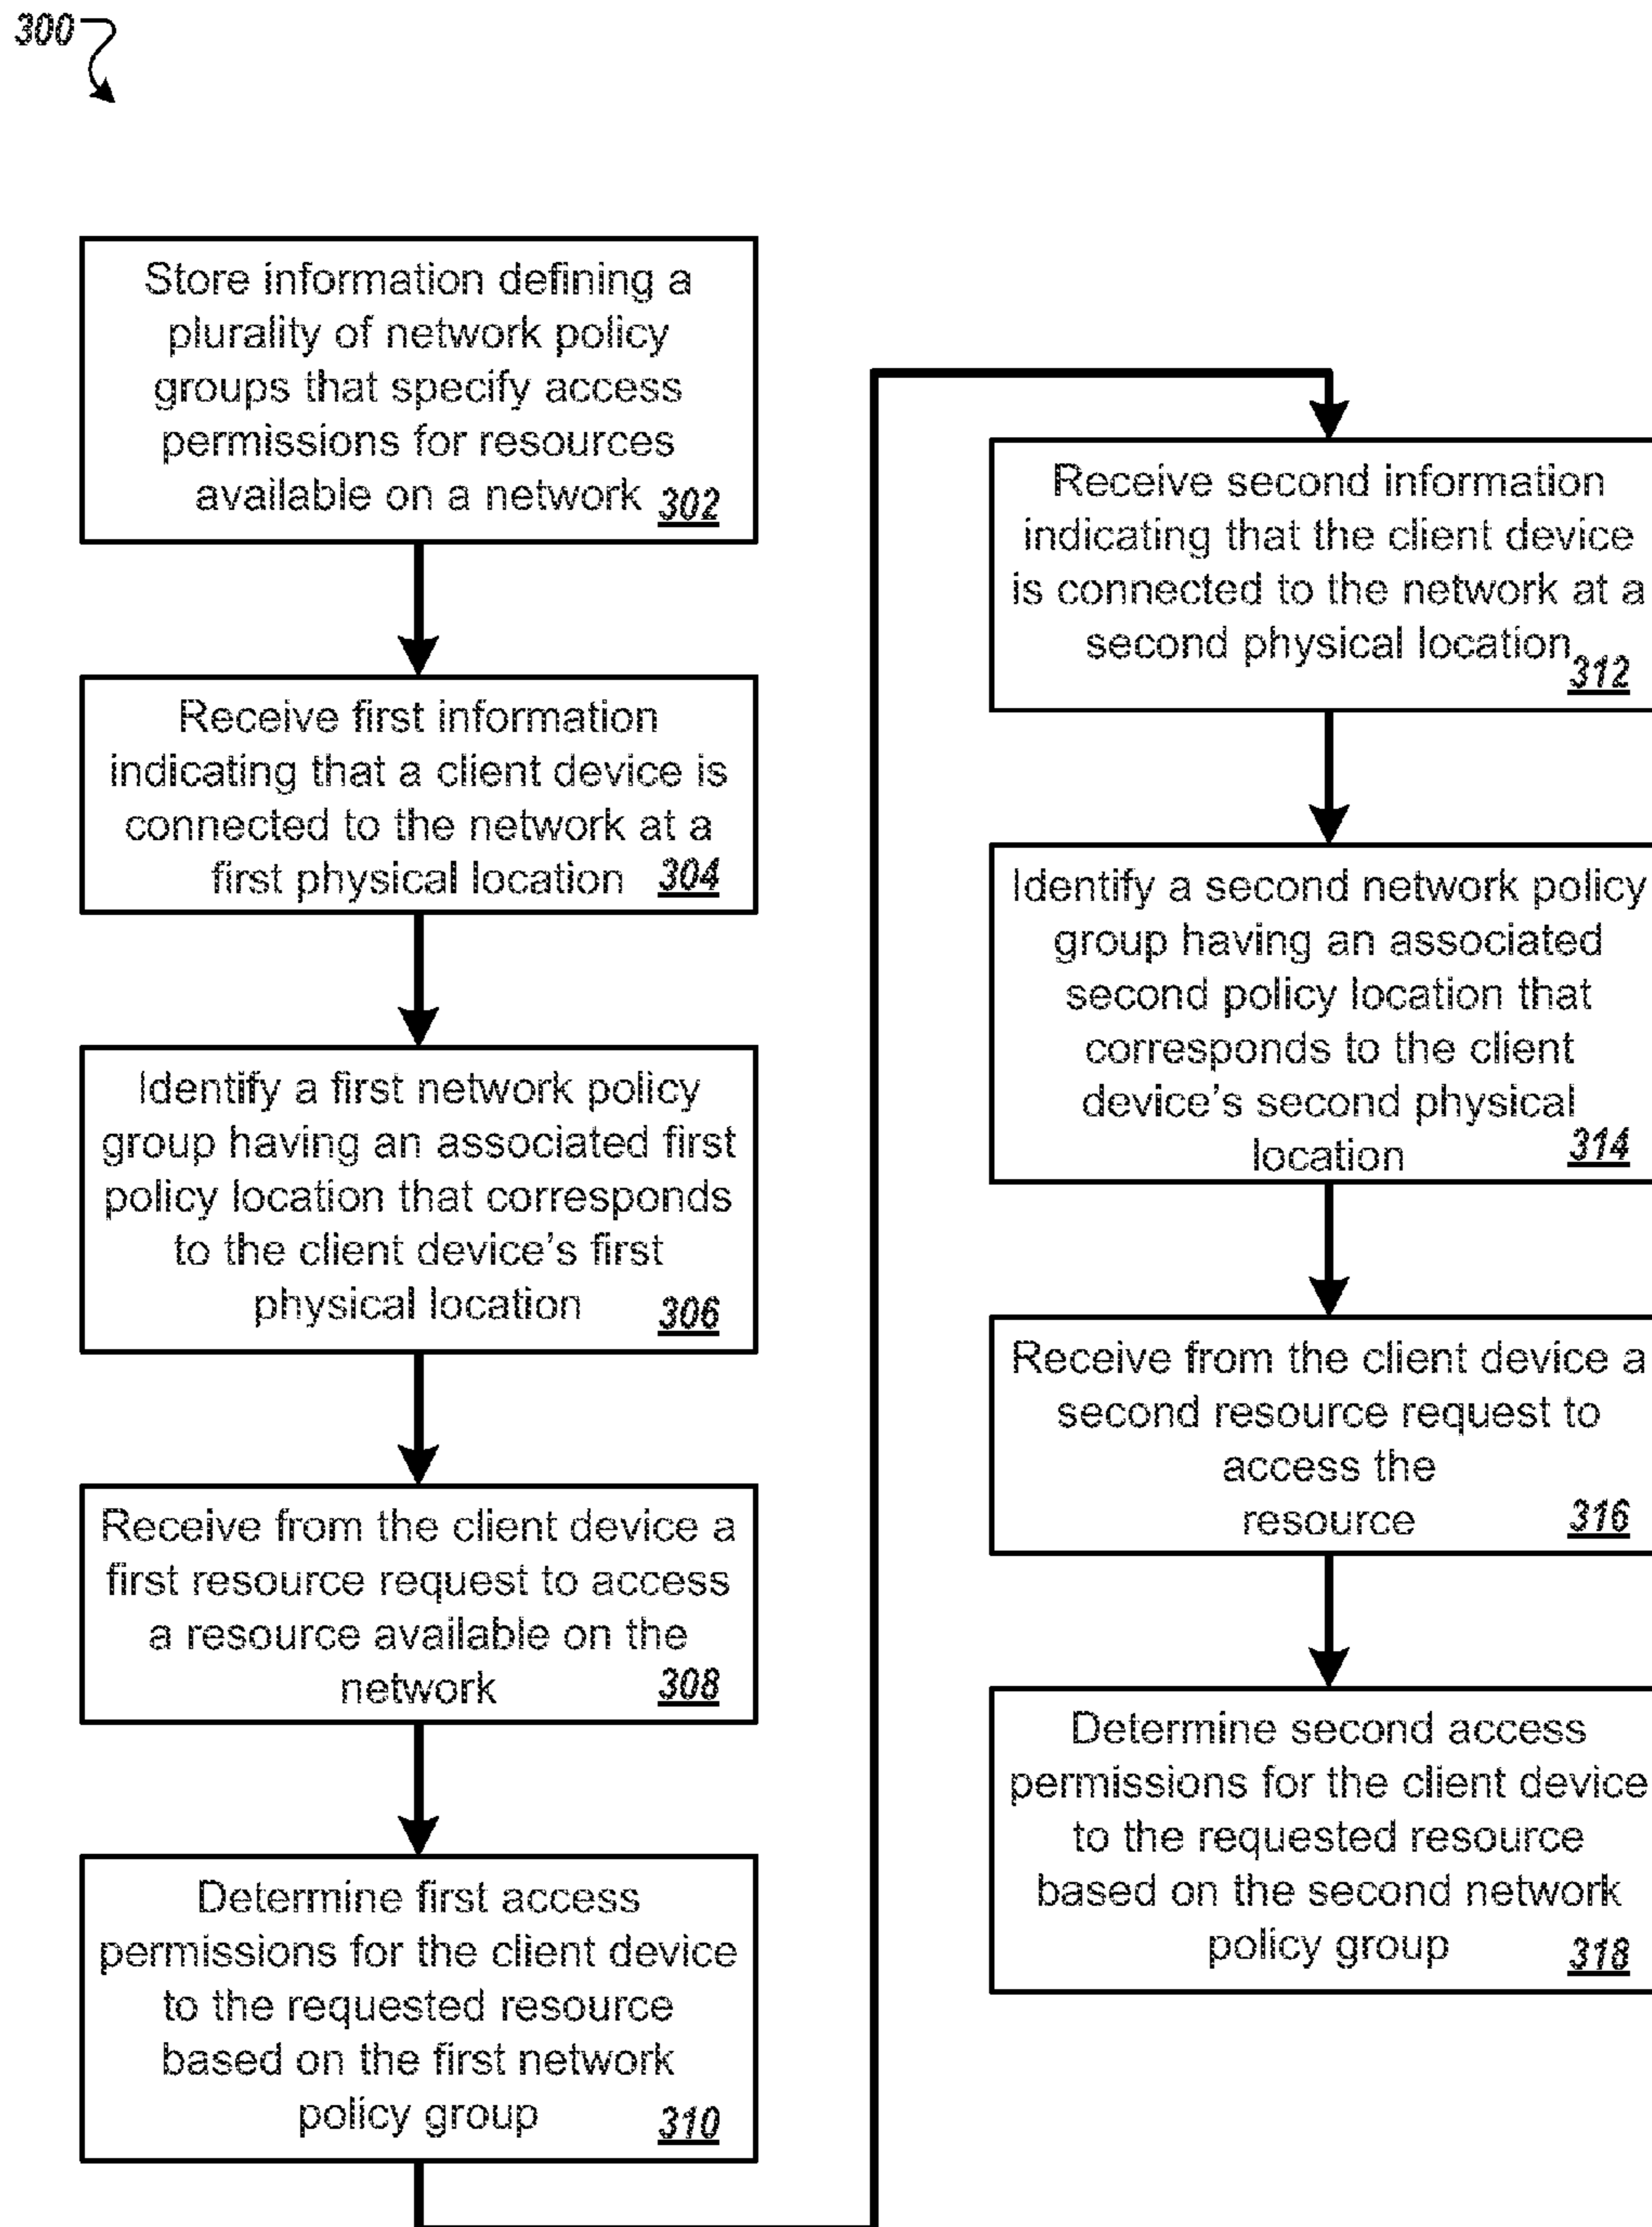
300

Store information defining a plurality of network policy groups that specify access permissions for resources available on a network 302

Receive first information indicating that a client device is connected to the network at a first physical location 304

Identify a first network policy group having an associated first policy location that corresponds to the client device's first physical location 306

Receive from the client device a first resource request to access a resource available on the network 308

Determine first access permissions for the client device to the requested resource based on the first network policy group 310

Receive second information indicating that the client device is connected to the network at a second physical location 312

Identify a second network policy group having an associated second policy location that corresponds to the client device's second physical location 314

Receive from the client device a second resource request to access the resource 316

Determine second access permissions for the client device to the requested resource based on the second network policy group 318